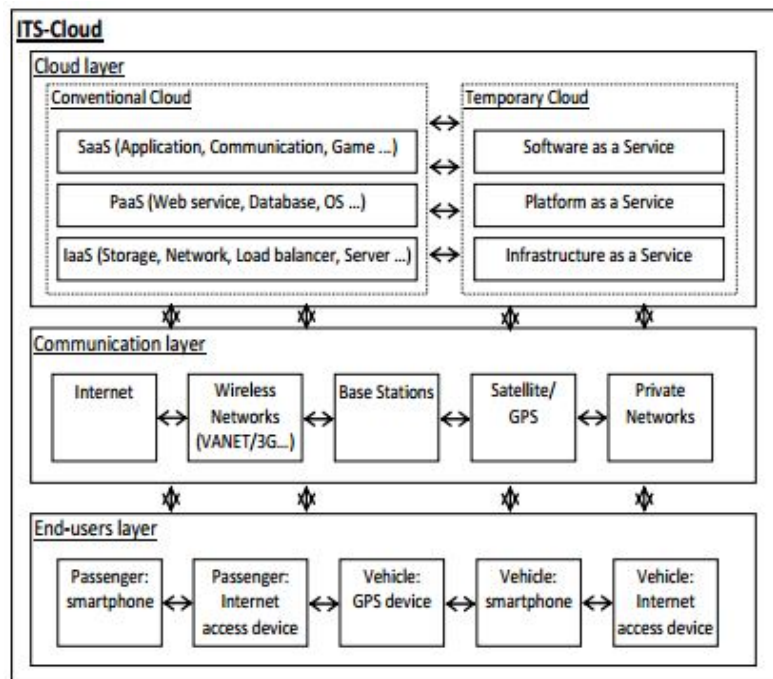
ITS-Cloud

Cloud layer

Conventional Cloud

SaaS (Application, Communication, Game ...)

PaaS (Web service, Database, OS ...)

IaaS (Storage, Network, Load balancer, Server ...)

Temporary Cloud

Software as a Service

Platform as a Service

Infrastructure as a Service

Communication layer

Internet

Wireless Networks (VANET/3G...)

Base Stations

Satellite/ GPS

Private Networks

End-users layer

Passenger: smartphone

Passenger: Internet access device

Vehicle: GPS device

Vehicle: smartphone

Vehicle: Internet access device